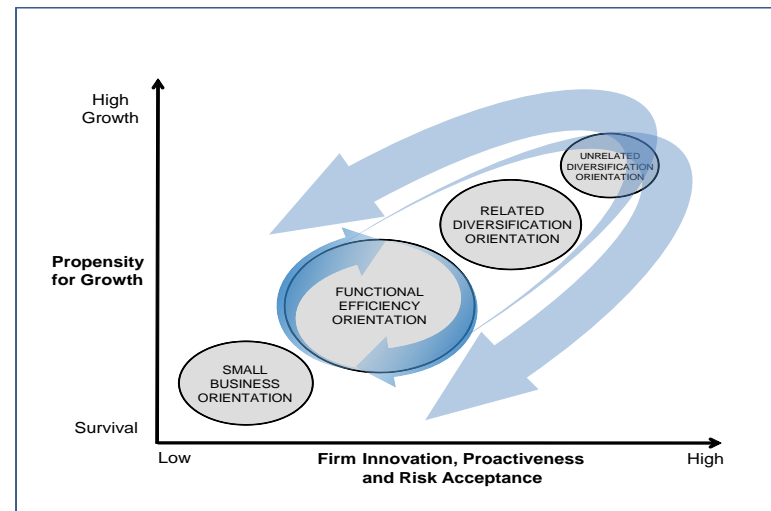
High Growth

Propensity for Growth

Survival

UNRELATED DIVERSIFICATION ORIENTATION

RELATED DIVERSIFICATION ORIENTATION

FUNCTIONAL EFFICIENCY ORIENTATION

SMALL BUSINESS ORIENTATION

Low

Firm Innovation, Proactiveness and Risk Acceptance

High